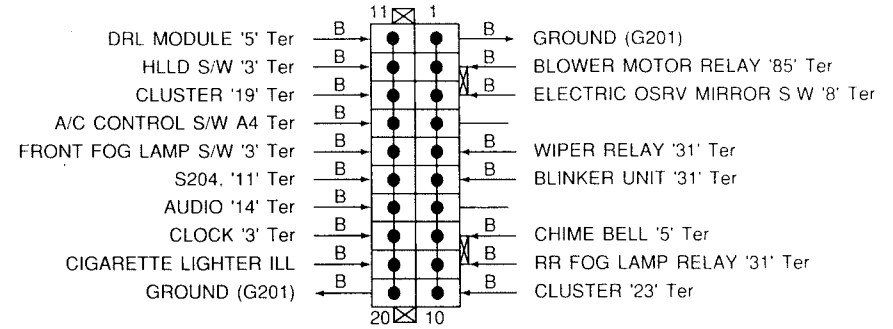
11 1

DRL MODULE '5' Ter B
HLLD S/W '3' Ter B
CLUSTER '19' Ter B
A/C CONTROL S/W A4 Ter B
FRONT FOG LAMP S/W '3' Ter B
S204, '11' Ter B
AUDIO '14' Ter B
CLOCK '3' Ter B
CIGARETTE LIGHTER ILL B
GROUND (G201) B

B GROUND (G201)
B BLOWER MOTOR RELAY '85' Ter
B ELECTRIC OSRV MIRROR S W '8' Ter
B WIPER RELAY '31' Ter
B BLINKER UNIT '31' Ter
B CHIME BELL '5' Ter
B RR FOG LAMP RELAY '31' Ter
B CLUSTER '23' Ter

20 10